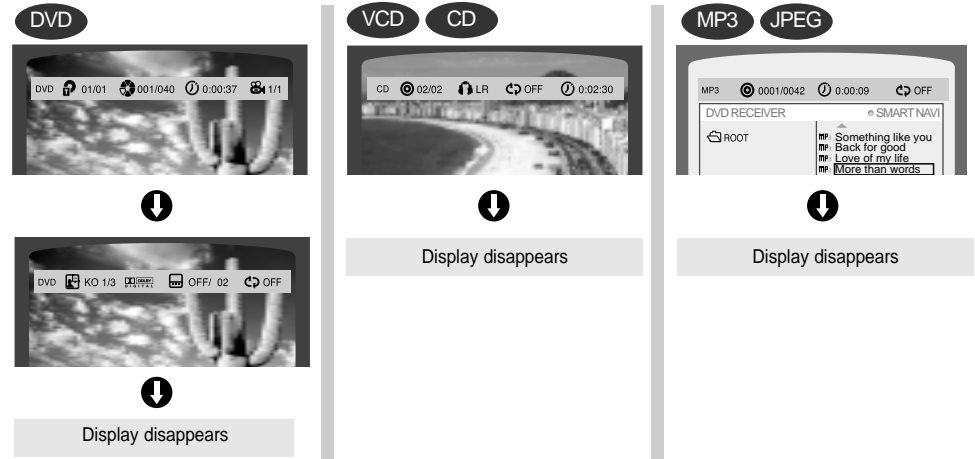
DVD

DVD 01/01 001/040 0:00:37 1/1

DVD KO 1/3 DOLBY DIGITAL OFF/ 02 OFF

Display disappears

VCD CD

CD 02/02 LR OFF 0:02:30

Display disappears

MP3 JPEG

MP3 0001/0042 0:00:09 OFF

DVD RECEIVER SMART NAVI

ROOT

Something like you
Back for good
Love of my life
More than words

Display disappears